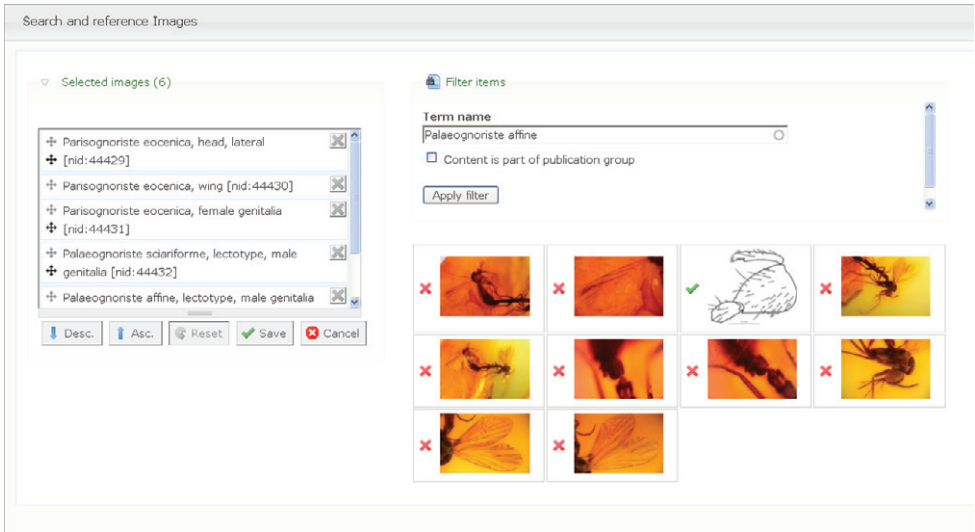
Search and reference Images

Selected images (6)

Parisognoriste eocenica, head, lateral [nid:44429]

Parisognoriste eocenica, wing [nid:44430]

Parisognoriste eocenica, female genitalia [nid:44431]

Palaeognoriste sciariforme, lectotype, male genitalia [nid:44432]

Palaeognoriste affine, lectotype, male genitalia

Desc. Asc. Reset Save Cancel

Filter items

Term name

Palaeognoriste affine

Content is part of publication group

Apply filter